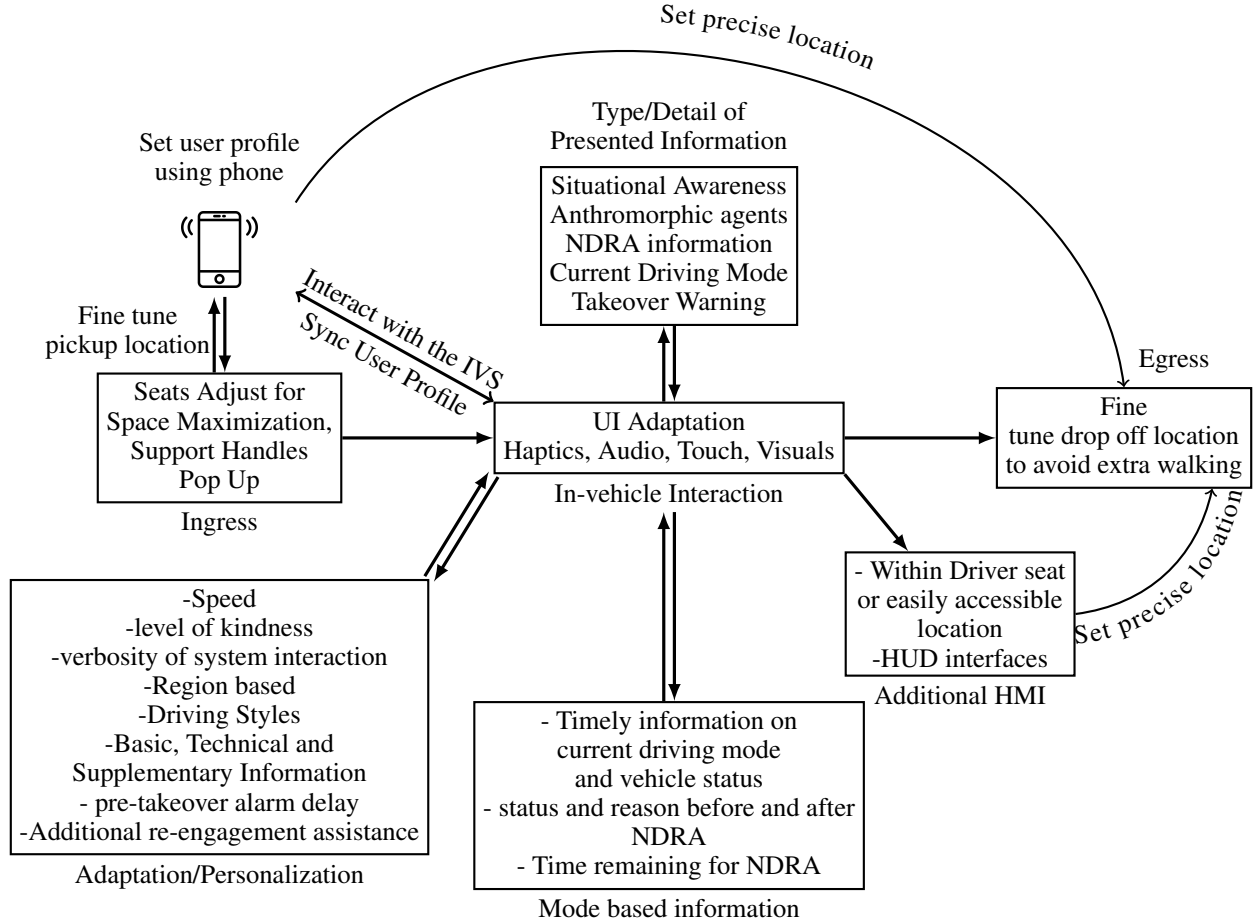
Set precise location

Set user profile using phone

Type/Detail of Presented Information

Situational Awareness
Anthromorphic agents
NDRA information
Current Driving Mode
Takeover Warning

Interact with the IVS

Sync User Profile

Fine tune pickup location

Seats Adjust for Space Maximization, Support Handles Pop Up

Ingress

UI Adaptation
Haptics, Audio, Touch, Visuals

In-vehicle Interaction

Egress

Fine tune drop off location to avoid extra walking

- Within Driver seat or easily accessible location
-HUD interfaces

Additional HMI

Set precise location

-Speed
-level of kindness
-verbosity of system interaction
-Region based
-Driving Styles
-Basic, Technical and Supplementary Information
- pre-takeover alarm delay
-Additional re-engagement assistance

Adaptation/Personalization

- Timely information on current driving mode and vehicle status
- status and reason before and after NDRA
- Time remaining for NDRA

Mode based information